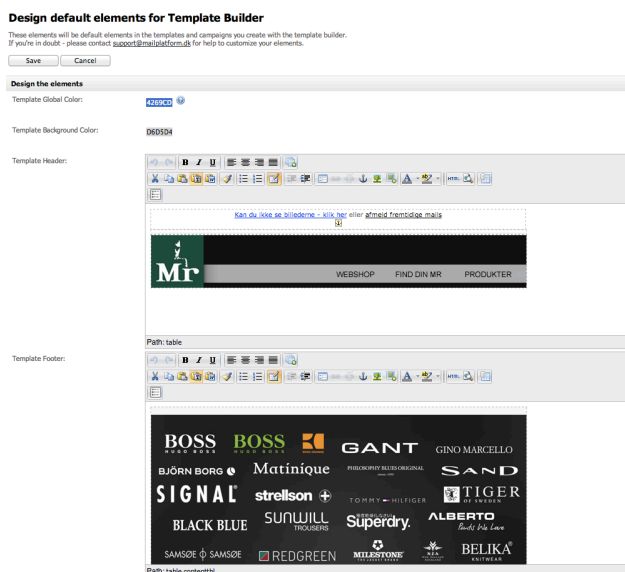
Design default elements for Template Builder

These elements will be default elements in the templates and campaigns you create with the template builder.
If you're in doubt - please contact support@mailplatform.dk for help to customize your elements.

Save Cancel

Design the elements

Template Global Color: 4269CD

Template Background Color: D6D5D4

Template Header:

Kan du ikke se billederne - klik her eller afmeld fremtidige mails

Mr

WEBSHOP FIND DIN MR PRODUKTER

Path: table

Template Footer:

BOSS HUGO BOSS BOSS HUGO BOSS GANT GINO MARCELLO
BJÖRN BORG Matinique PHILOSOPHY BLUES ORIGINAL SAND
SIGNAL strellson TOMMY HILFIGER TIGER OF SWEDEN
BLACK BLUE SUNWILL TROUSERS Superdry. ALBERTO Pants We Love
SAMSØE SAMSØE REDGREEN MILESTONE BELIKA KNITWEAR

Path: table content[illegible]